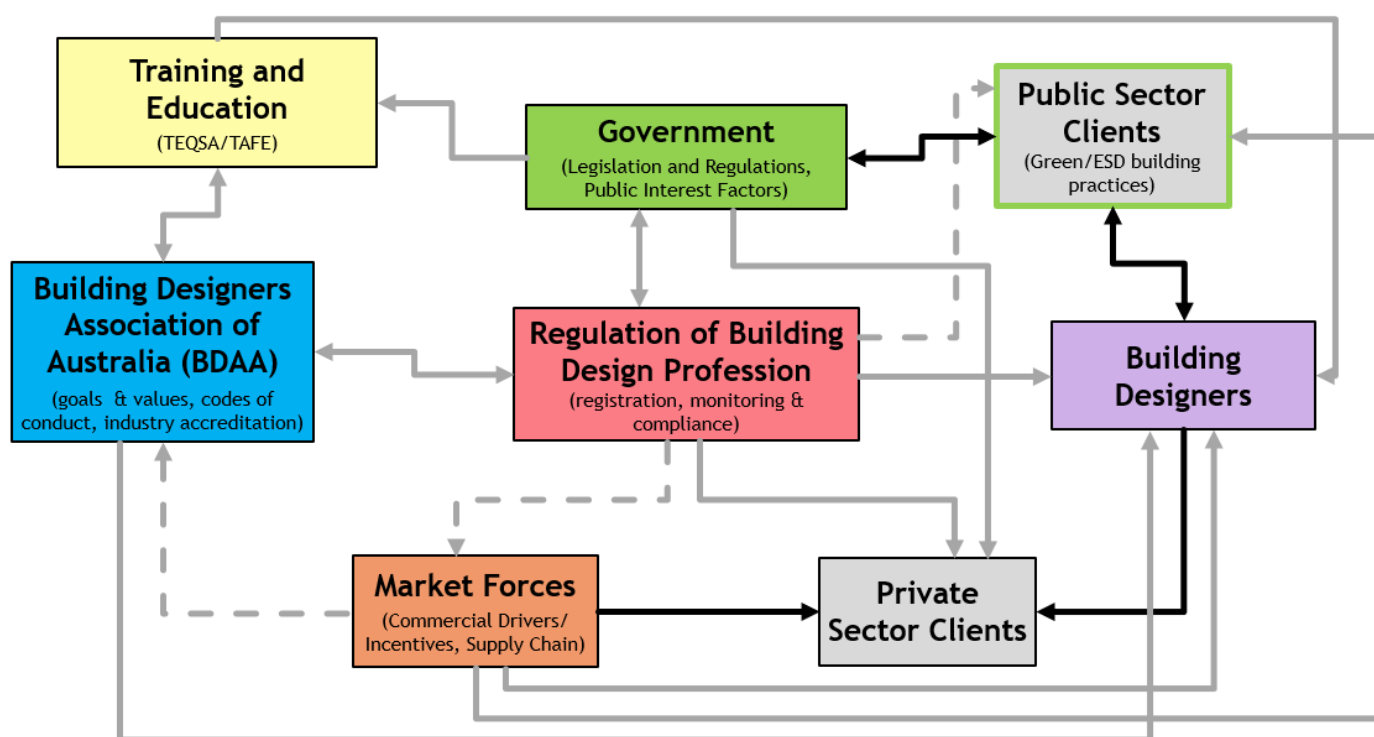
Training and Education
(TEQSA/TAFE)

Government
(Legislation and Regulations, Public Interest Factors)

Public Sector Clients
(Green/ESD building practices)

Building Designers Association of Australia (BDAA)
(goals & values, codes of conduct, industry accreditation)

Regulation of Building Design Profession
(registration, monitoring & compliance)

Building Designers

Market Forces
(Commercial Drivers/ Incentives, Supply Chain)

Private Sector Clients